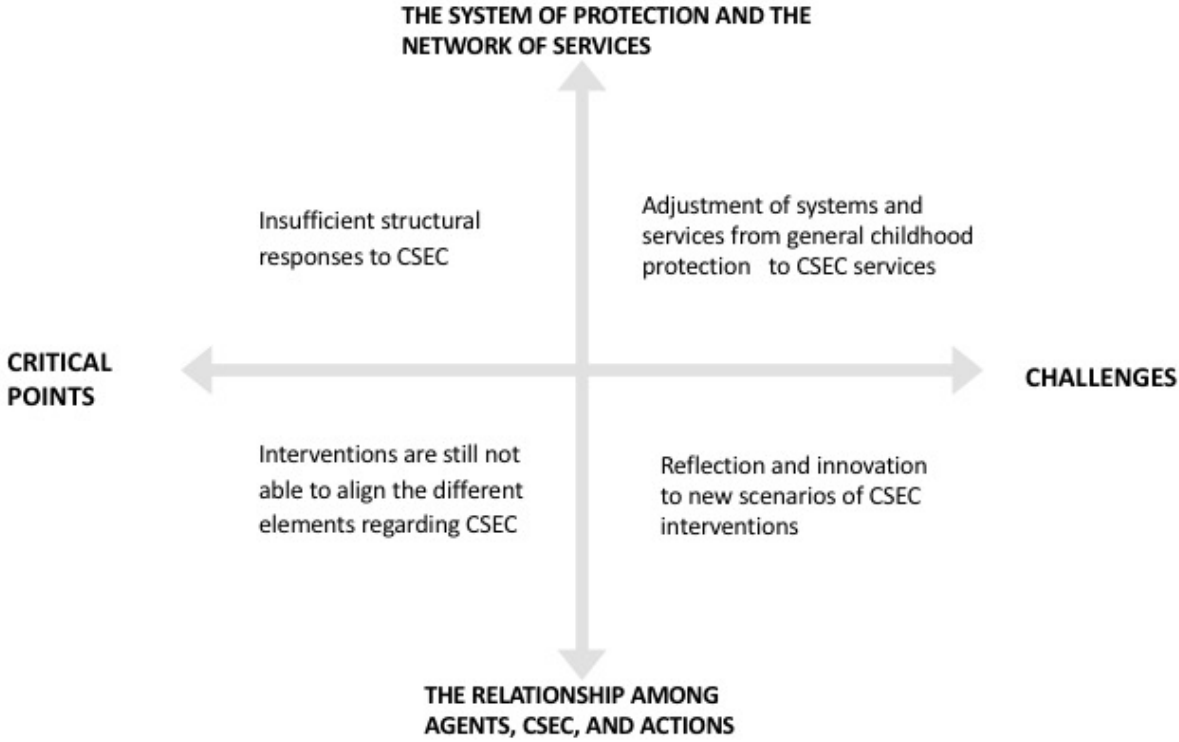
THE SYSTEM OF PROTECTION AND THE NETWORK OF SERVICES

Insufficient structural responses to CSEC

Adjustment of systems and services from general childhood protection to CSEC services

CRITICAL POINTS

CHALLENGES

Interventions are still not able to align the different elements regarding CSEC

Reflection and innovation to new scenarios of CSEC interventions

THE RELATIONSHIP AMONG AGENTS, CSEC, AND ACTIONS